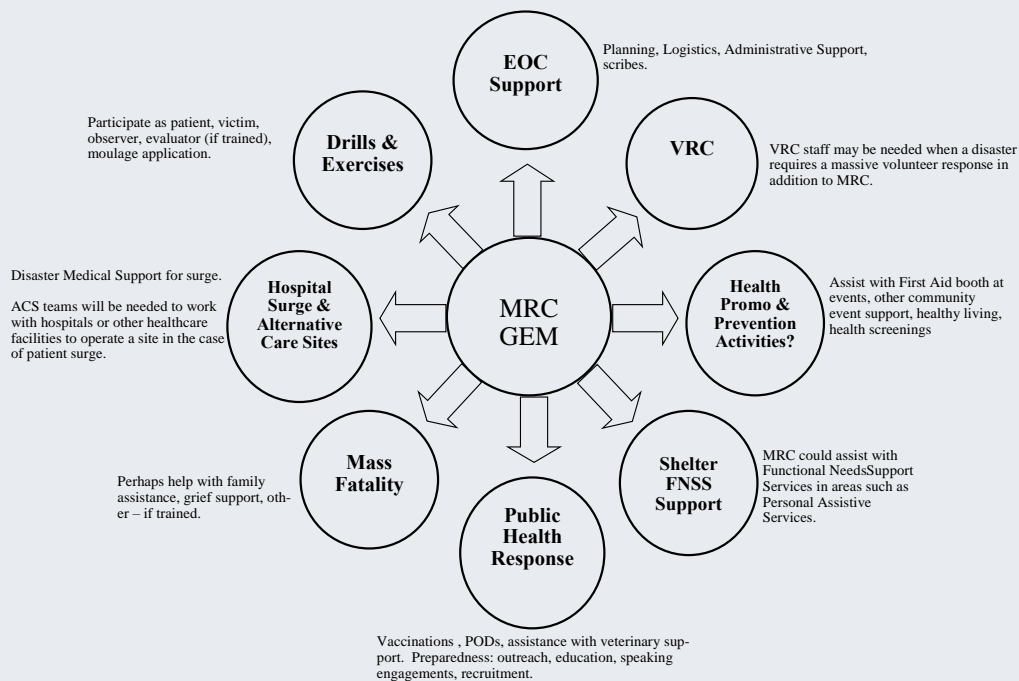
MRC GEM

EOC Support

Planning, Logistics, Administrative Support, scribes.

VRC

VRC staff may be needed when a disaster requires a massive volunteer response in addition to MRC.

Health Promo & Prevention Activities?

Assist with First Aid booth at events, other community event support, healthy living, health screenings

Shelter FNSS Support

MRC could assist with Functional NeedsSupport Services in areas such as Personal Assistive Services.

Public Health Response

Vaccinations , PODs, assistance with veterinary support. Preparedness: outreach, education, speaking engagements, recruitment.

Mass Fatality

Perhaps help with family assistance, grief support, other – if trained.

Hospital Surge & Alternative Care Sites

Disaster Medical Support for surge.

ACS teams will be needed to work with hospitals or other healthcare facilities to operate a site in the case of patient surge.

Drills & Exercises

Participate as patient, victim, observer, evaluator (if trained), moulage application.